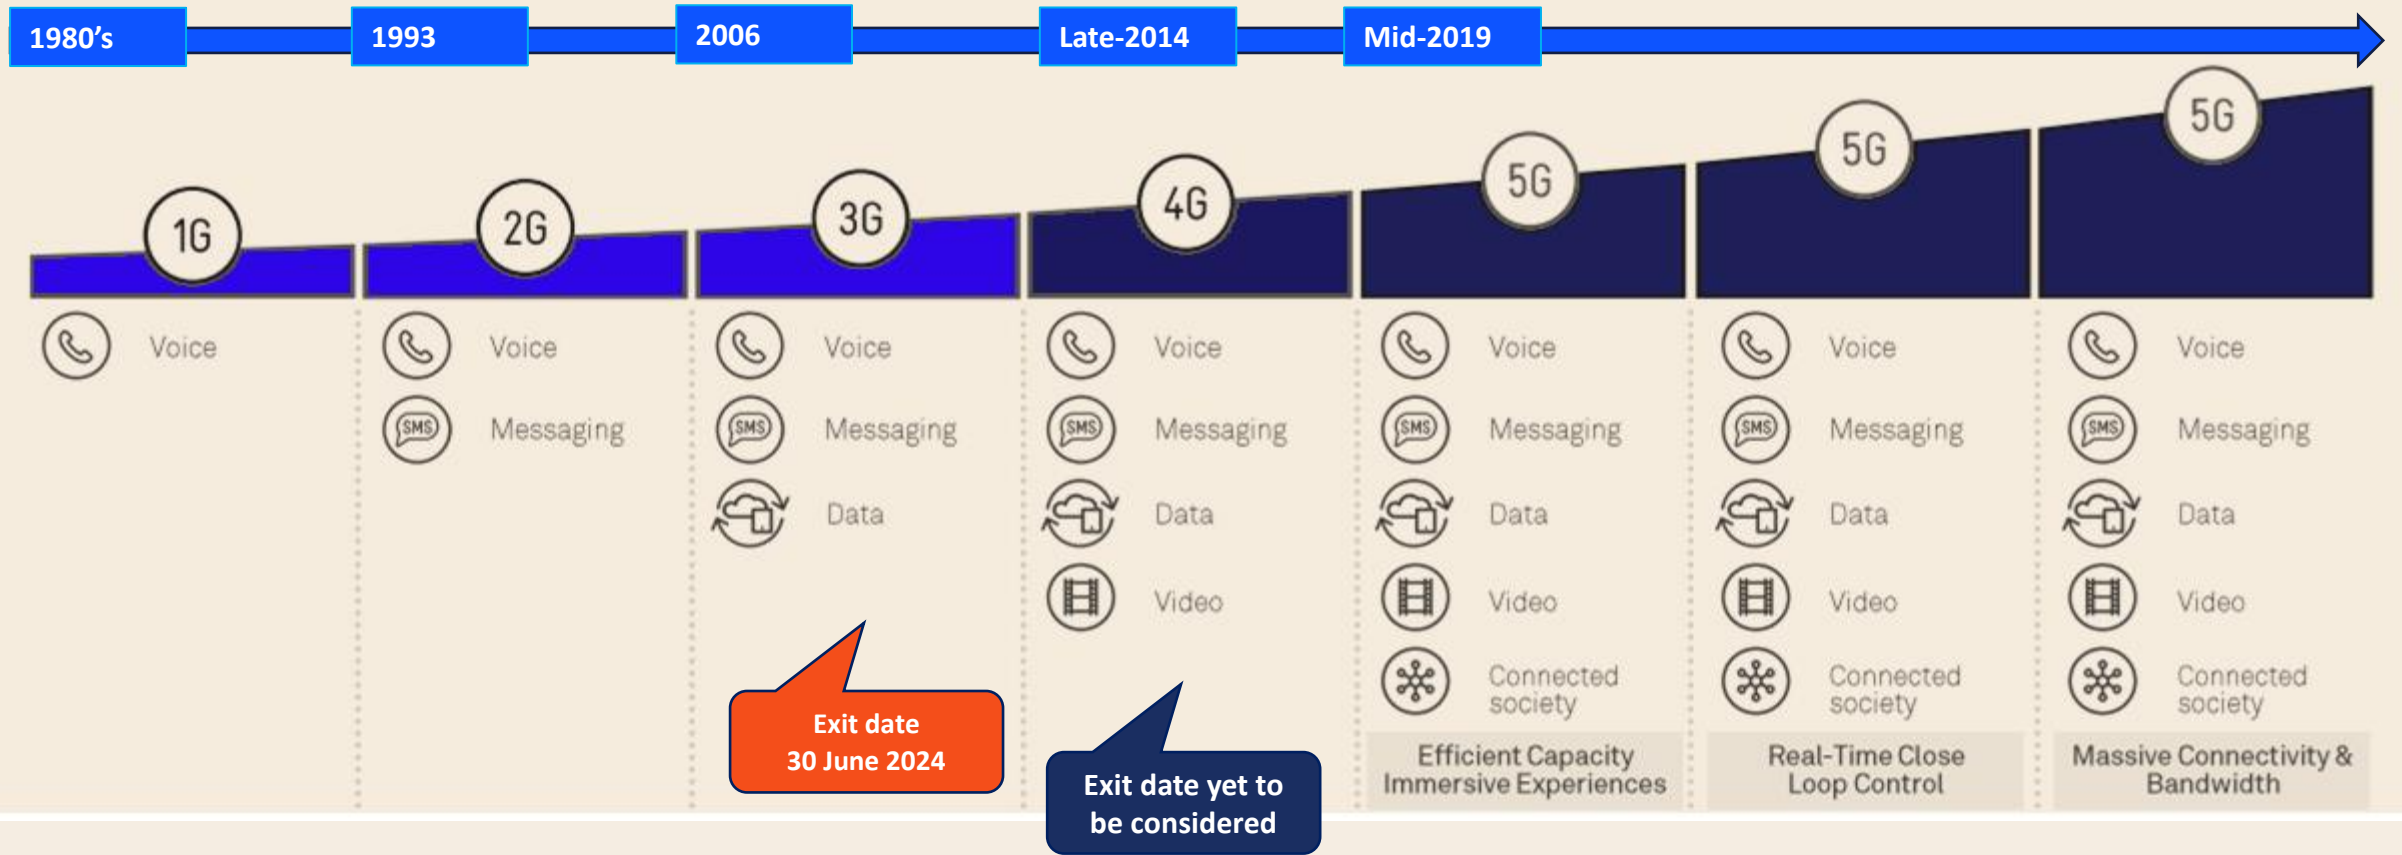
1980's

1993

2006

Late-2014

Mid-2019

1G

Voice

2G

Voice

Messaging

3G

Voice

Messaging

Data

Exit date
30 June 2024

4G

Voice

Messaging

Data

Video

Exit date yet to be considered

5G

Voice

Messaging

Data

Video

Connected society

Efficient Capacity
Immersive Experiences

5G

Voice

Messaging

Data

Video

Connected society

Real-Time Close
Loop Control

5G

Voice

Messaging

Data

Video

Connected society

Massive Connectivity &
Bandwidth